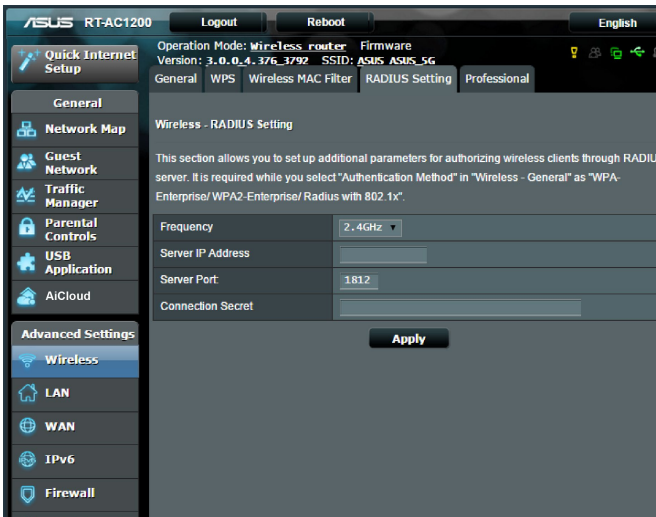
ASUS RT-AC1200
Logout
Reboot
English

Quick Internet Setup

Operation Mode: Wireless router Firmware Version: 3.0.0.4.376_3792 SSID: ASUS ASUS_5G

General
Network Map
Guest Network
Traffic Manager
Parental Controls
USB Application
AiCloud

Advanced Settings
Wireless
LAN
WAN
IPv6
Firewall

General | WPS | Wireless MAC Filter | RADIUS Setting | Professional

Wireless - RADIUS Setting

This section allows you to set up additional parameters for authorizing wireless clients through RADIU server. It is required while you select "Authentication Method" in "Wireless - General" as "WPA-Enterprise/ WPA2-Enterprise/ Radius with 802.1x".

| Frequency | 2.4GHz |
|---|---|
| Server IP Address | |
| Server Port | 1812 |
| Connection Secret | |

Apply